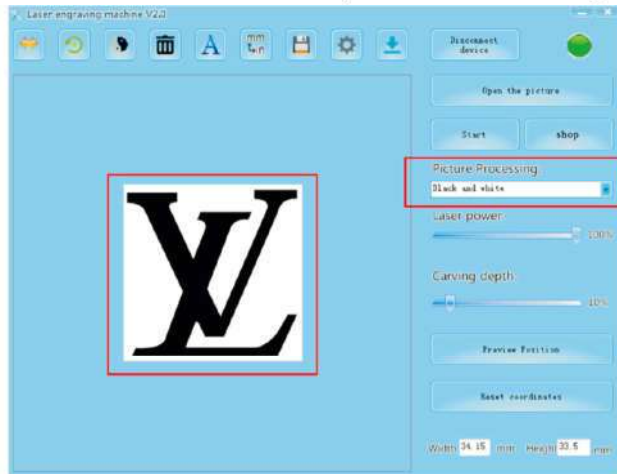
Laser engraving machine V2.2

A

mm inch

Disconnect device

Open the picture

Start

shop

Picture Processing

Black and white

Laser power

100%

Carving depth

10%

Preview Position

Reset coordinates

Width 34.15 mm Height 33.5 mm